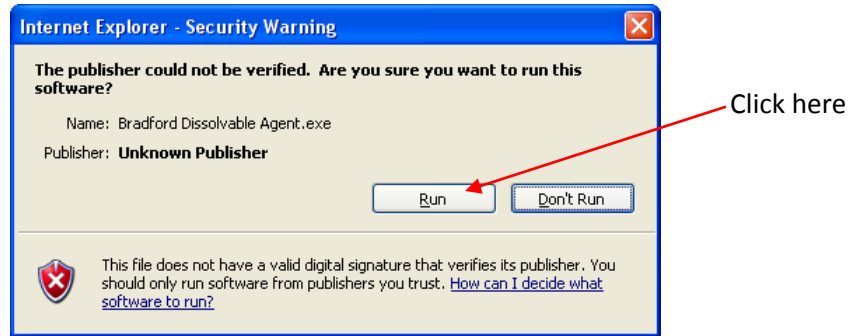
Internet Explorer - Security Warning

The publisher could not be verified. Are you sure you want to run this software?

Name: Bradford Dissolvable Agent.exe

Publisher: Unknown Publisher

Click here

Run

Don't Run

This file does not have a valid digital signature that verifies its publisher. You should only run software from publishers you trust. How can I decide what software to run?